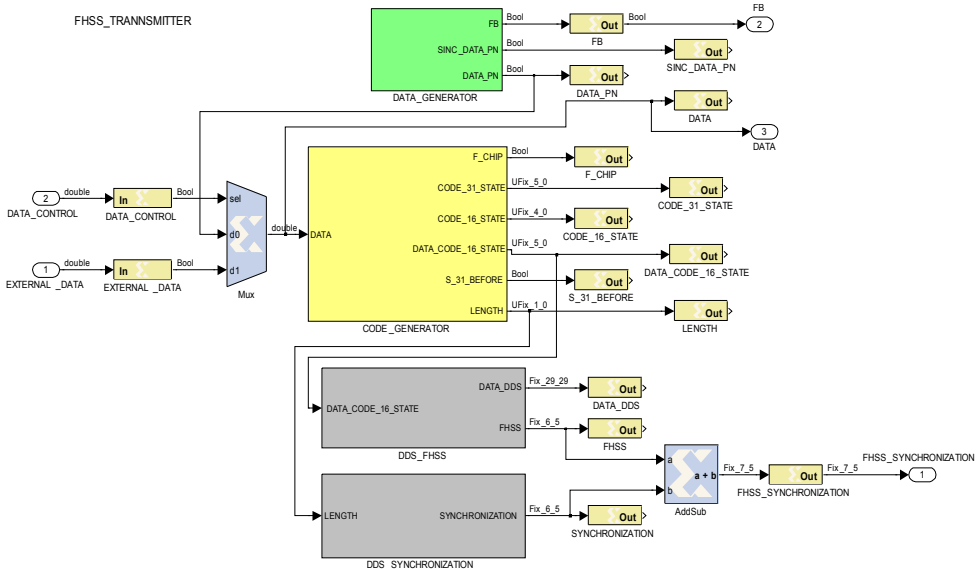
FHSS_TRANNSMITTER

FB
SINC_DATA_PN
DATA_PN
DATA_GENERATOR

Bool
Bool
Bool
Out
FB
Bool
FB
2
Out
SINC_DATA_PN
Out
DATA_PN
Out
DATA
3
DATA

2
double
DATA_CONTROL
In
Bool
DATA_CONTROL
1
double
EXTERNAL _DATA
In
Bool
EXTERNAL _DATA
sel
d0
d1
Mux
double

DATA
F_CHIP
CODE_31_STATE
CODE_16_STATE
DATA_CODE_16_STATE
S_31_BEFORE
LENGTH
CODE_GENERATOR

Bool
Out
F_CHIP
UFix_5_0
Out
CODE_31_STATE
UFix_4_0
Out
CODE_16_STATE
UFix_5_0
Out
DATA_CODE_16_STATE
Bool
Out
S_31_BEFORE
UFix_1_0
Out
LENGTH

DATA_CODE_16_STATE
DATA_DDS
FHSS
DDS_FHSS
Fix_29_29
Out
DATA_DDS
Fix_6_5
Out
FHSS

a
b
a + b
AddSub
Fix_7_5
Out
FHSS_SYNCHRONIZATION
Fix_7_5
FHSS_SYNCHRONIZATION
1

LENGTH
SYNCHRONIZATION
DDS_SYNCHRONIZATION
Fix_6_5
Out
SYNCHRONIZATION